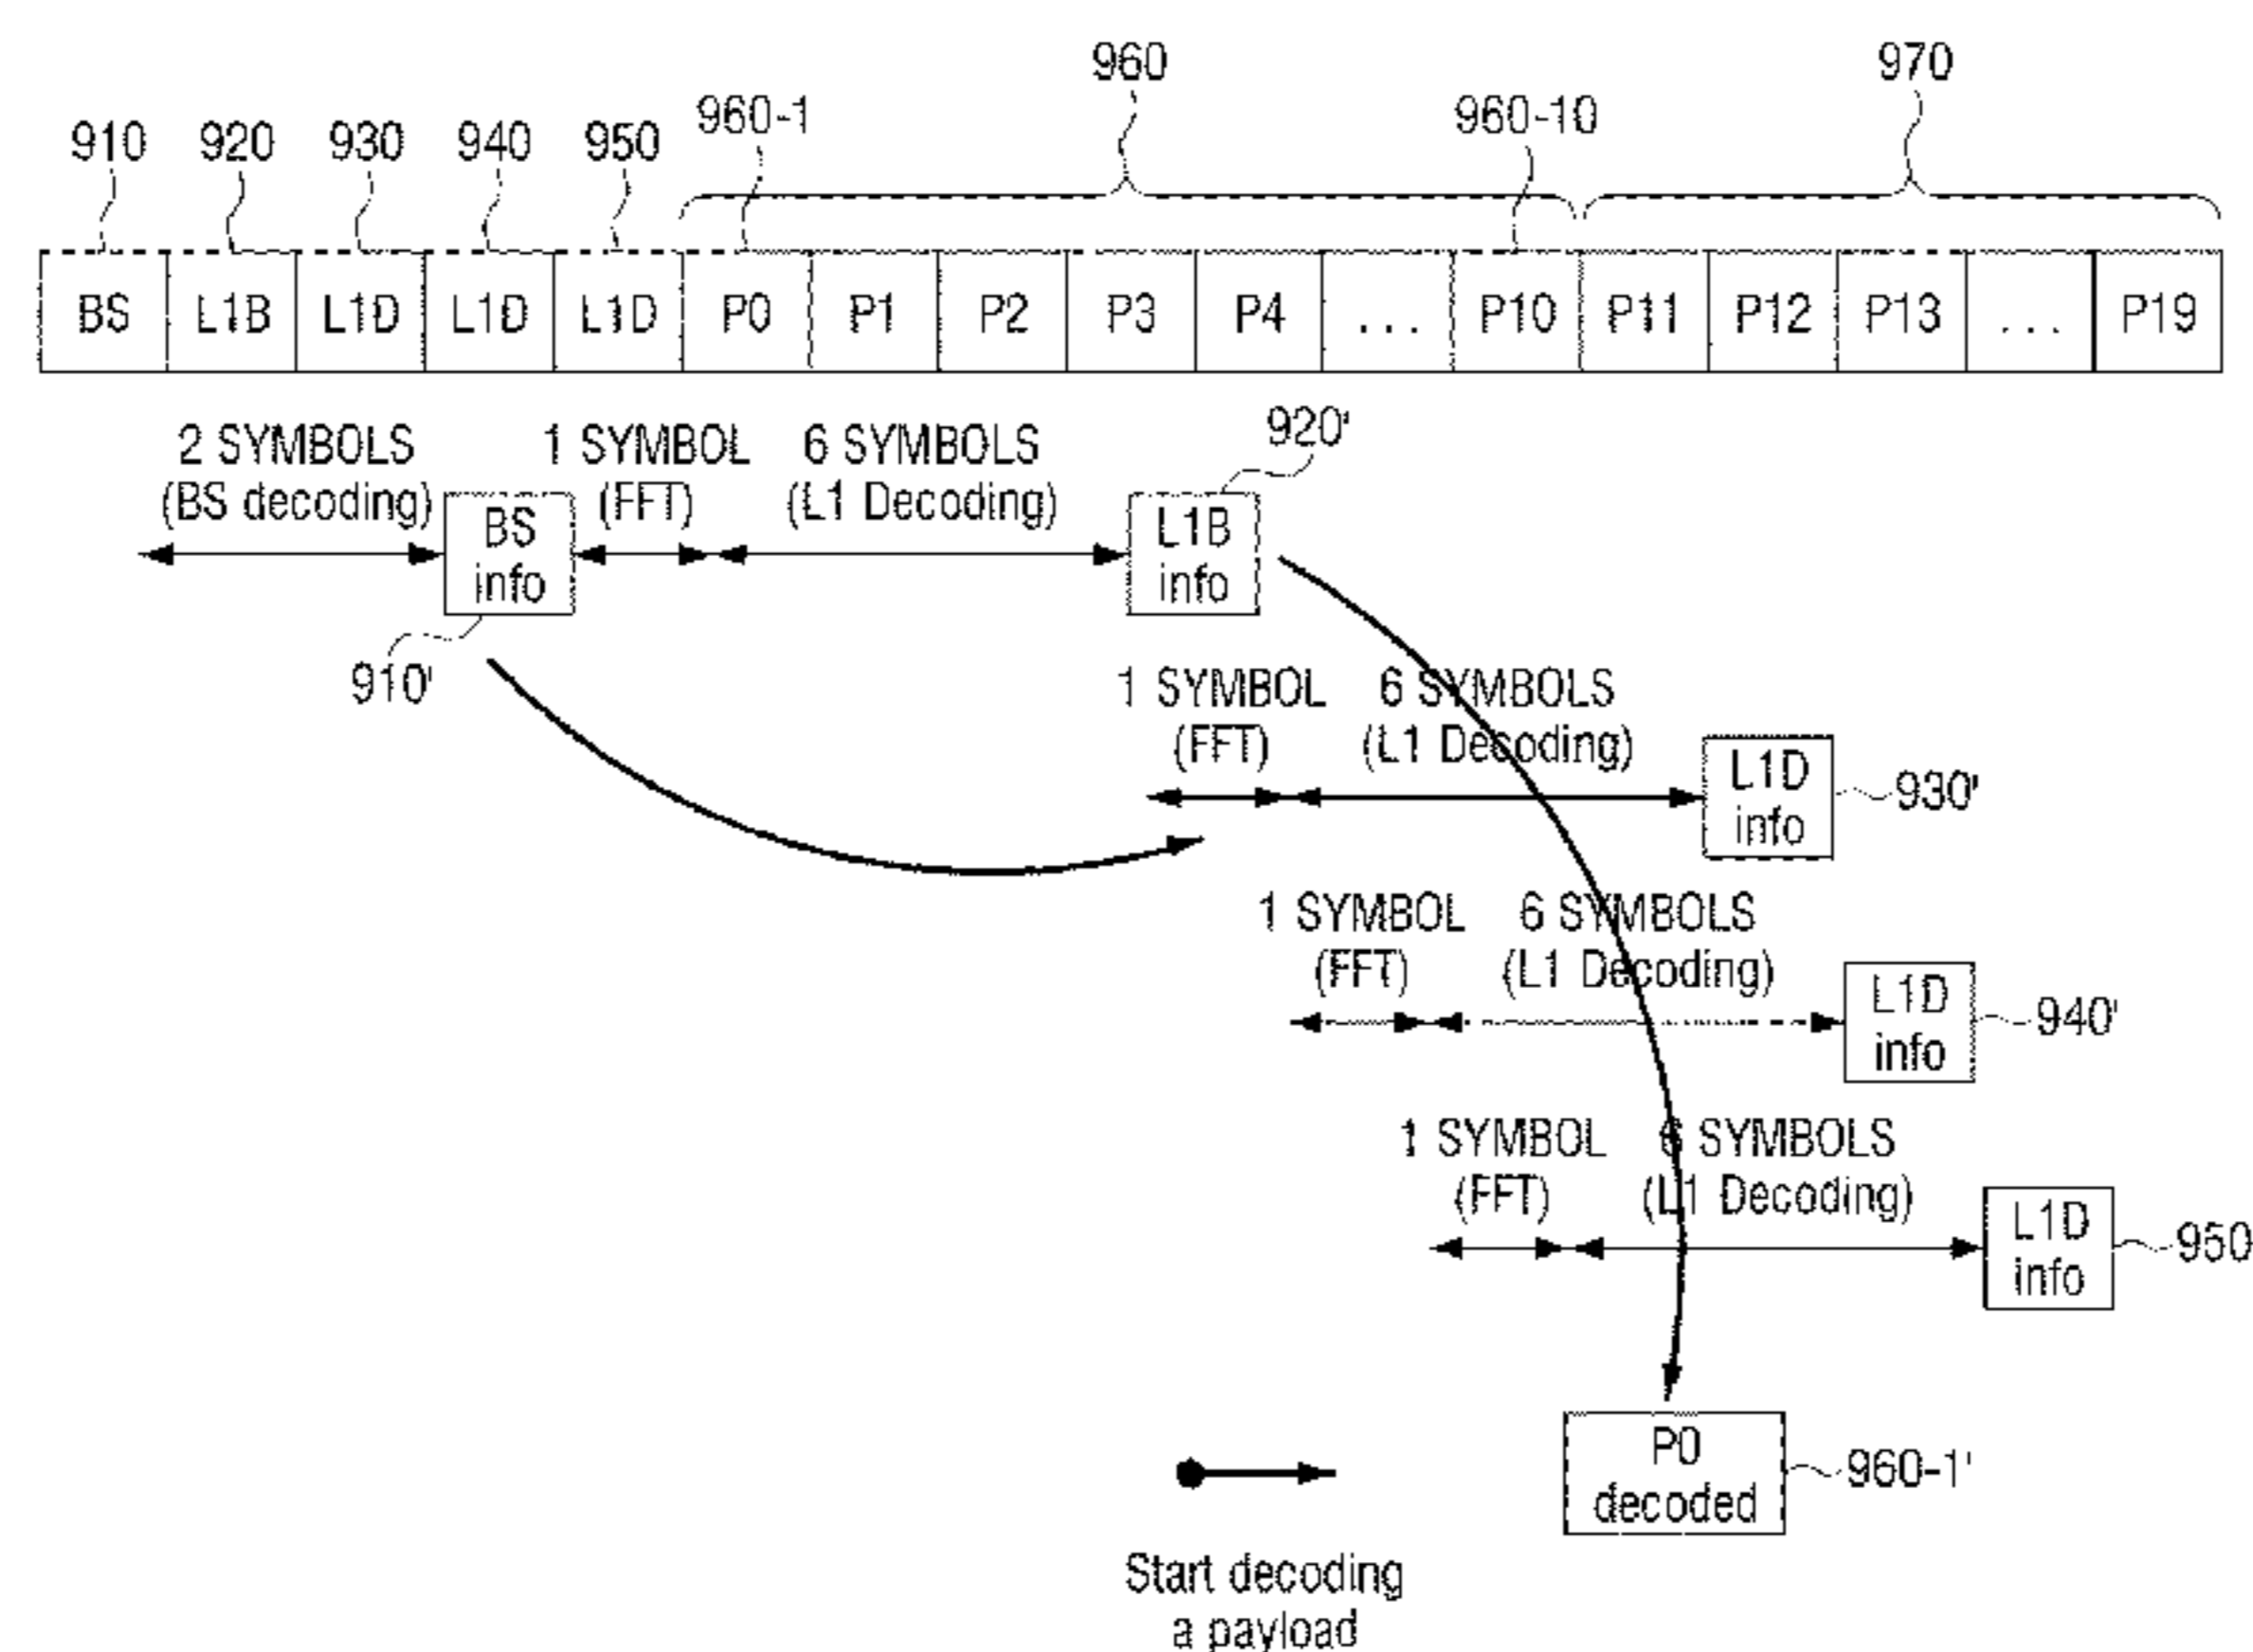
960
970
910 920 930 940 950 960-1
960-10

| BS | L1B | L1D | L1D | L1D | P0 | P1 | P2 | P3 | P4 | ... | P10 | P11 | P12 | P13 | ... | P19 |
|---|---|---|---|---|---|---|---|---|---|---|---|---|---|---|---|---|

2 SYMBOLS (BS decoding)
BS info
910'
1 SYMBOL (FFT)
6 SYMBOLS (L1 Decoding)
L1B info
920'

1 SYMBOL (FFT)
6 SYMBOLS (L1 Decoding)
L1D info
930'

1 SYMBOL (FFT)
6 SYMBOLS (L1 Decoding)
L1D info
940'

1 SYMBOL (FFT)
6 SYMBOLS (L1 Decoding)
L1D info
950

P0 decoded
960-1'

Start decoding a payload